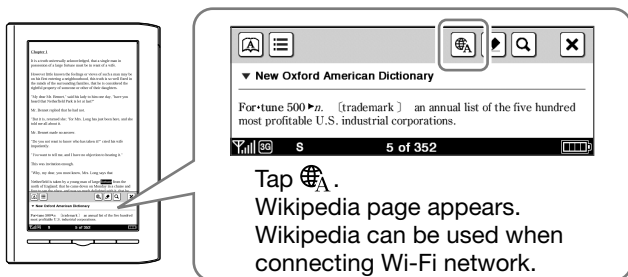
Chapter 1

It is a truth universally acknowledged, that a single man in possession of a good fortune must be in want of a wife.

However little known the feelings or views of such a man may be on his first entering a neighbourhood, this truth is so well fixed in the minds of the surrounding families, that he is considered the rightful property of someone or other of their daughters.

"My dear Mr. Bennet," said his lady to him one day, "have you heard that Netherfield Park is let at last?"

Mr. Bennet replied that he had not.

"But it is," returned she; "for Mrs. Long has just been here, and she told me all about it."

Mr. Bennet made no answer.

"Do you not want to know who has taken it?" cried his wife impatiently.

"You want to tell me, and I have no objection to hearing it."

This was invitation enough.

"Why, my dear, you must know, Mrs. Long says that

Netherfield is taken by a young man of large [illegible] from the north of England; that he came down on Monday in a chaise and four to see the place, and was so much delighted with it, that he

▼ New Oxford American Dictionary

For•tune 500 ▸n. [trademark] an annual list of the five hundred most profitable U.S. industrial corporations.

5 of 352

▼ New Oxford American Dictionary

For•tune 500 ▸n. [trademark] an annual list of the five hundred most profitable U.S. industrial corporations.

3G S 5 of 352

Tap 🌐A.
Wikipedia page appears.
Wikipedia can be used when connecting Wi-Fi network.